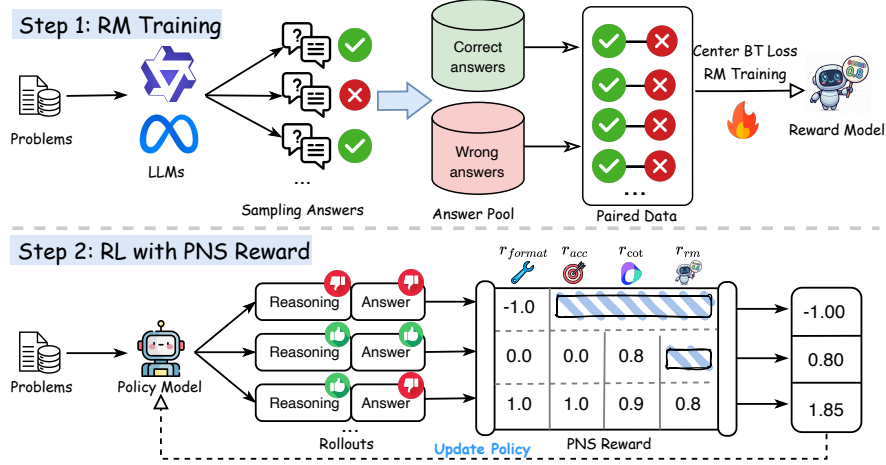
Step 1: RM Training

Problems

LLMs

Sampling Answers

...

Correct answers

Wrong answers

Answer Pool

Paired Data

Center BT Loss RM Training

Reward Model

0.8

Step 2: RL with PNS Reward

Problems

Policy Model

Reasoning

Answer

Reasoning

Answer

Reasoning

Answer

Rollouts

$r_{format}$

$r_{acc}$

$r_{cot}$

$r_{rm}$

| $r_{format}$ | $r_{acc}$ | $r_{cot}$ | $r_{rm}$ |
|---|---|---|---|
| -1.0 | | | |
| 0.0 | 0.0 | 0.8 | |
| 1.0 | 1.0 | 0.9 | 0.8 |

PNS Reward

| -1.00 |
|---|
| 0.80 |
| 1.85 |

Update Policy